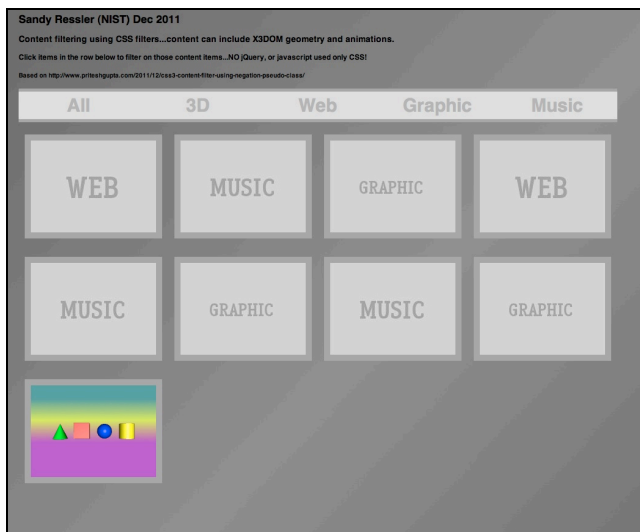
Sandy Ressler (NIST) Dec 2011

Content filtering using CSS filters...content can include X3DOM geometry and animations.

Click items in the row below to filter on those content items...NO jQuery, or javascript used only CSS!

Based on http://www.priteshgupta.com/2011/12/css3-content-filter-using-negation-pseudo-class/

All 3D Web Graphic Music

WEB

MUSIC

GRAPHIC

WEB

MUSIC

GRAPHIC

MUSIC

GRAPHIC